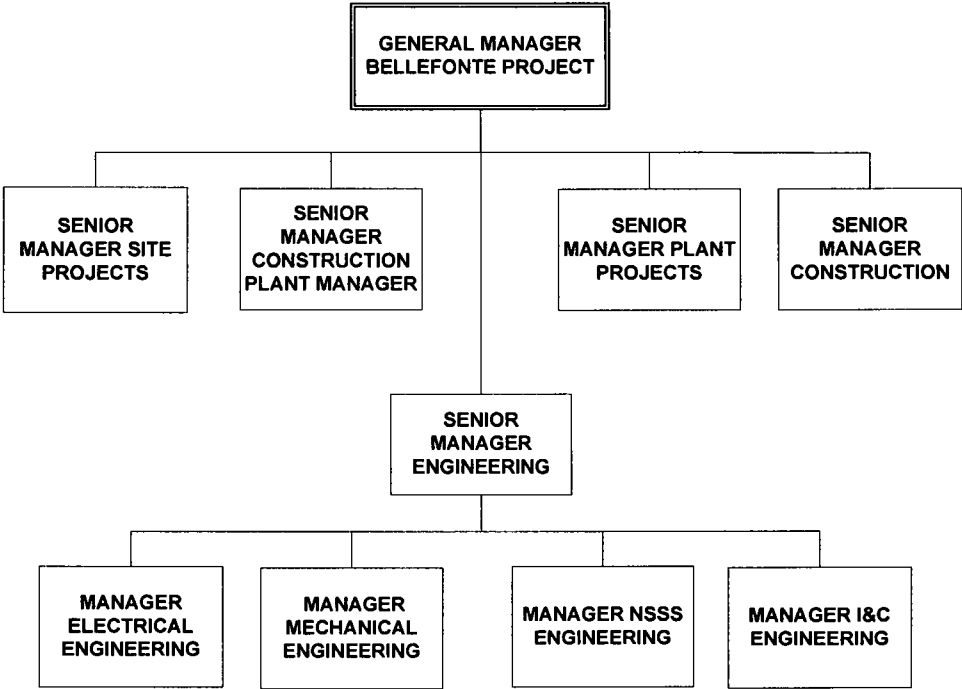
GENERAL MANAGER BELLEFONTE PROJECT

SENIOR MANAGER SITE PROJECTS

SENIOR MANAGER CONSTRUCTION PLANT MANAGER

SENIOR MANAGER PLANT PROJECTS

SENIOR MANAGER CONSTRUCTION

SENIOR MANAGER ENGINEERING

MANAGER ELECTRICAL ENGINEERING

MANAGER MECHANICAL ENGINEERING

MANAGER NSSS ENGINEERING

MANAGER I&C ENGINEERING